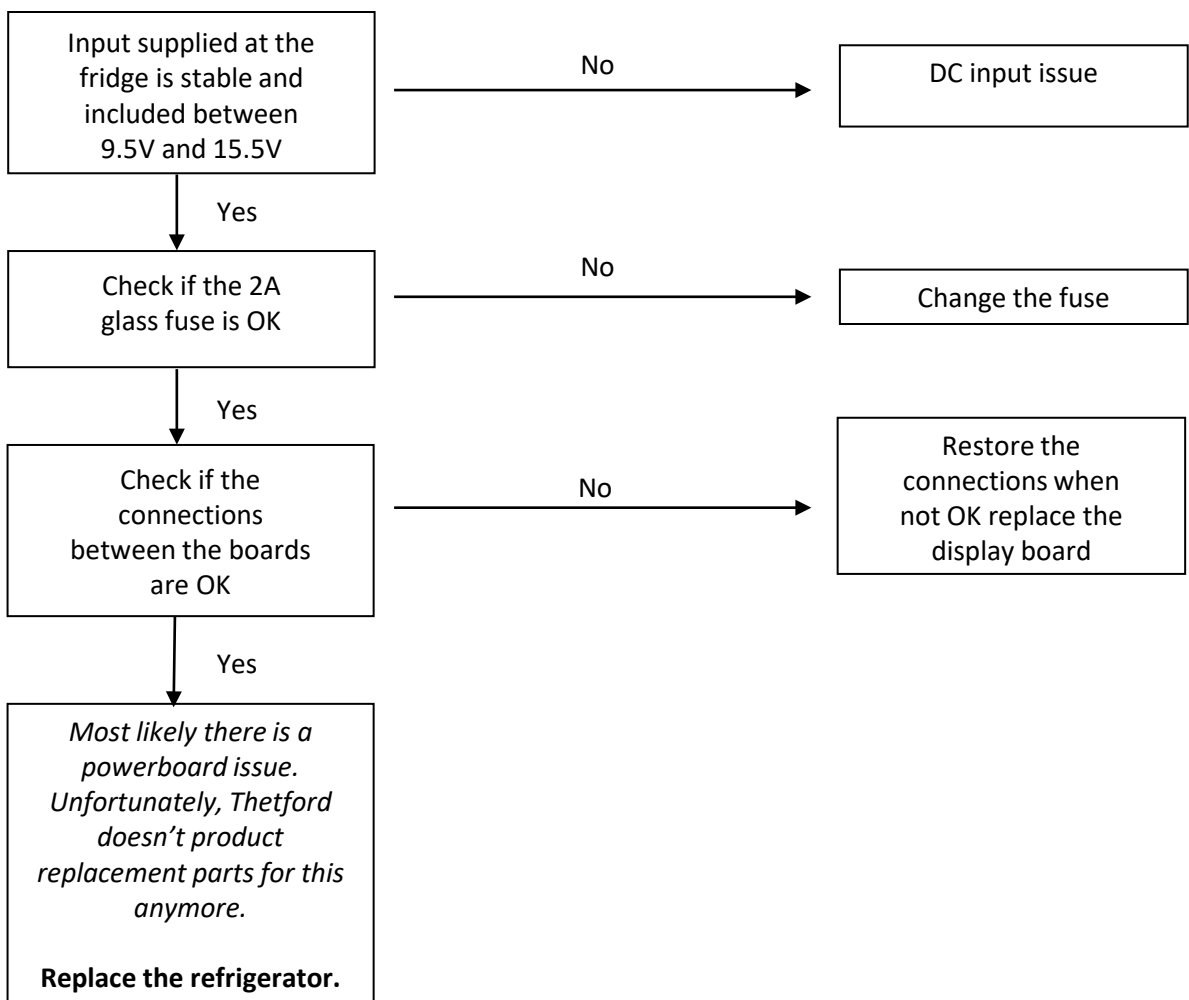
Input supplied at the fridge is stable and included between 9.5V and 15.5V

No

DC input issue

Yes

Check if the 2A glass fuse is OK

No

Change the fuse

Yes

Check if the connections between the boards are OK

No

Restore the connections when not OK replace the display board

Yes

*Most likely there is a powerboard issue. Unfortunately, Thetford doesn't product replacement parts for this anymore.*

**Replace the refrigerator.**